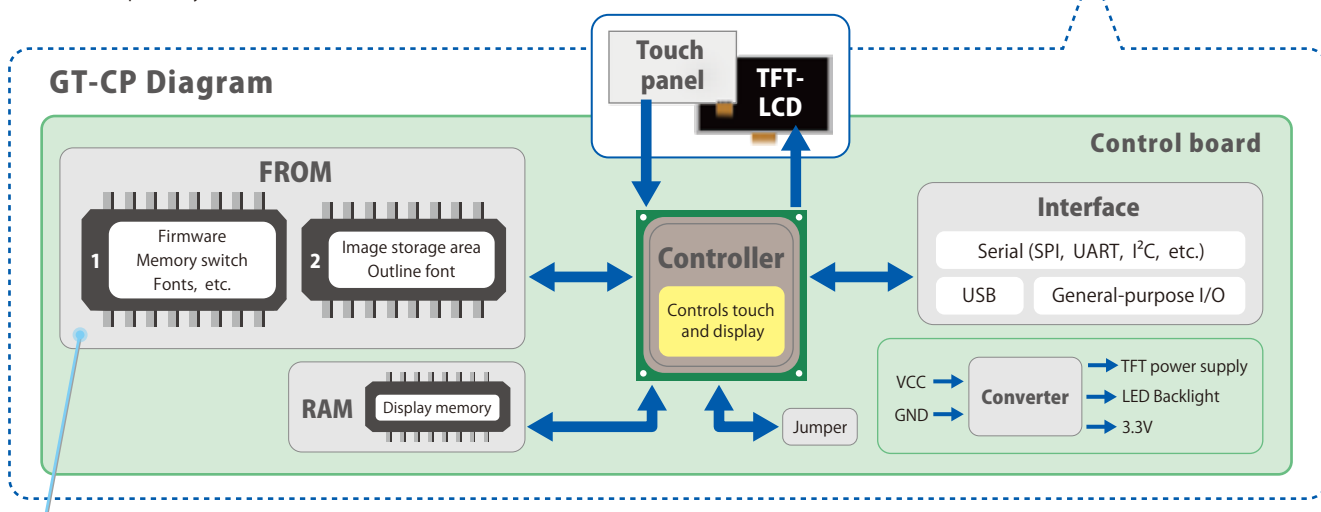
GT-CP Diagram

Touch panel

TFT-LCD

Control board

FROM

1 Firmware Memory switch Fonts, etc.

2 Image storage area Outline font

Controller

Controls touch and display

Interface

Serial (SPI, UART, I$^2$C, etc.)

USB

General-purpose I/O

RAM

Display memory

Jumper

VCC

GND

Converter

TFT power supply

LED Backlight

3.3V